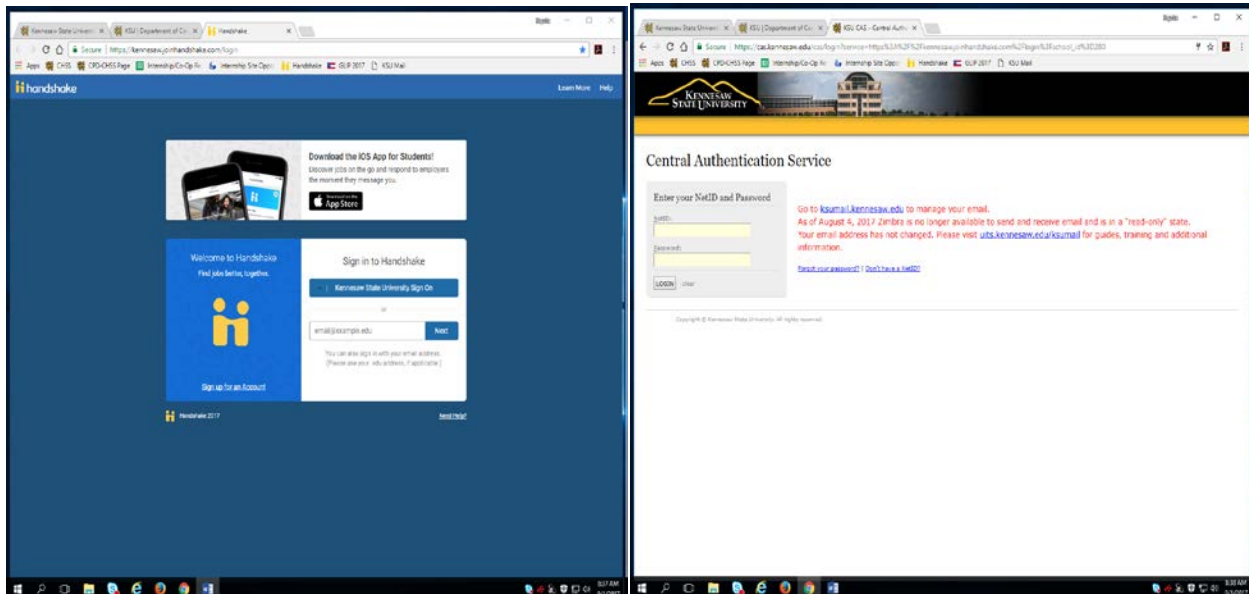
Kennesaw State Universi | KSU | Department of Co | Handshake

Secure | https://kennesaw.joinhandshake.com/login

Apps | CHSS | CPD-CHSS Page | Internship/Co-Op Fo | Internship Site Oppo | Handshake | GLP 2017 | KSU Mail

handshake

Learn More Help

Download the iOS App for Students!

Discover jobs on the go and respond to employers the moment they message you.

App Store

Welcome to Handshake

Find jobs better, together.

Sign up for an Account

Sign in to Handshake

Kennesaw State University Sign On

or

email@example.edu

Next

You can also sign in with your email address. (Please use your .edu address, if applicable.)

Handshake 2017

Need Help?

Kennesaw State Universi | KSU | Department of Co | KSU CAS - Central Authe

Secure | https://cas.kennesaw.edu/cas/login?service=https%3A%2F%2Fkennesaw.joinhandshake.com%2Flogin%3Fschool_id%3D280

Apps | CHSS | CPD-CHSS Page | Internship/Co-Op Fo | Internship Site Oppo | Handshake | GLP 2017 | KSU Mail

KENNESAW STATE UNIVERSITY

Central Authentication Service

Enter your NetID and Password

NetID:

Password:

LOGIN clear

Go to ksumail.kennesaw.edu to manage your email.

As of August 4, 2017 Zimbra is no longer available to send and receive email and is in a "read-only" state.

Your email address has not changed. Please visit uits.kennesaw.edu/ksumail for guides, training and additional information.

Forgot your password? | Don't have a NetID?

Copyright © Kennesaw State University. All rights reserved.

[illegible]

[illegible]